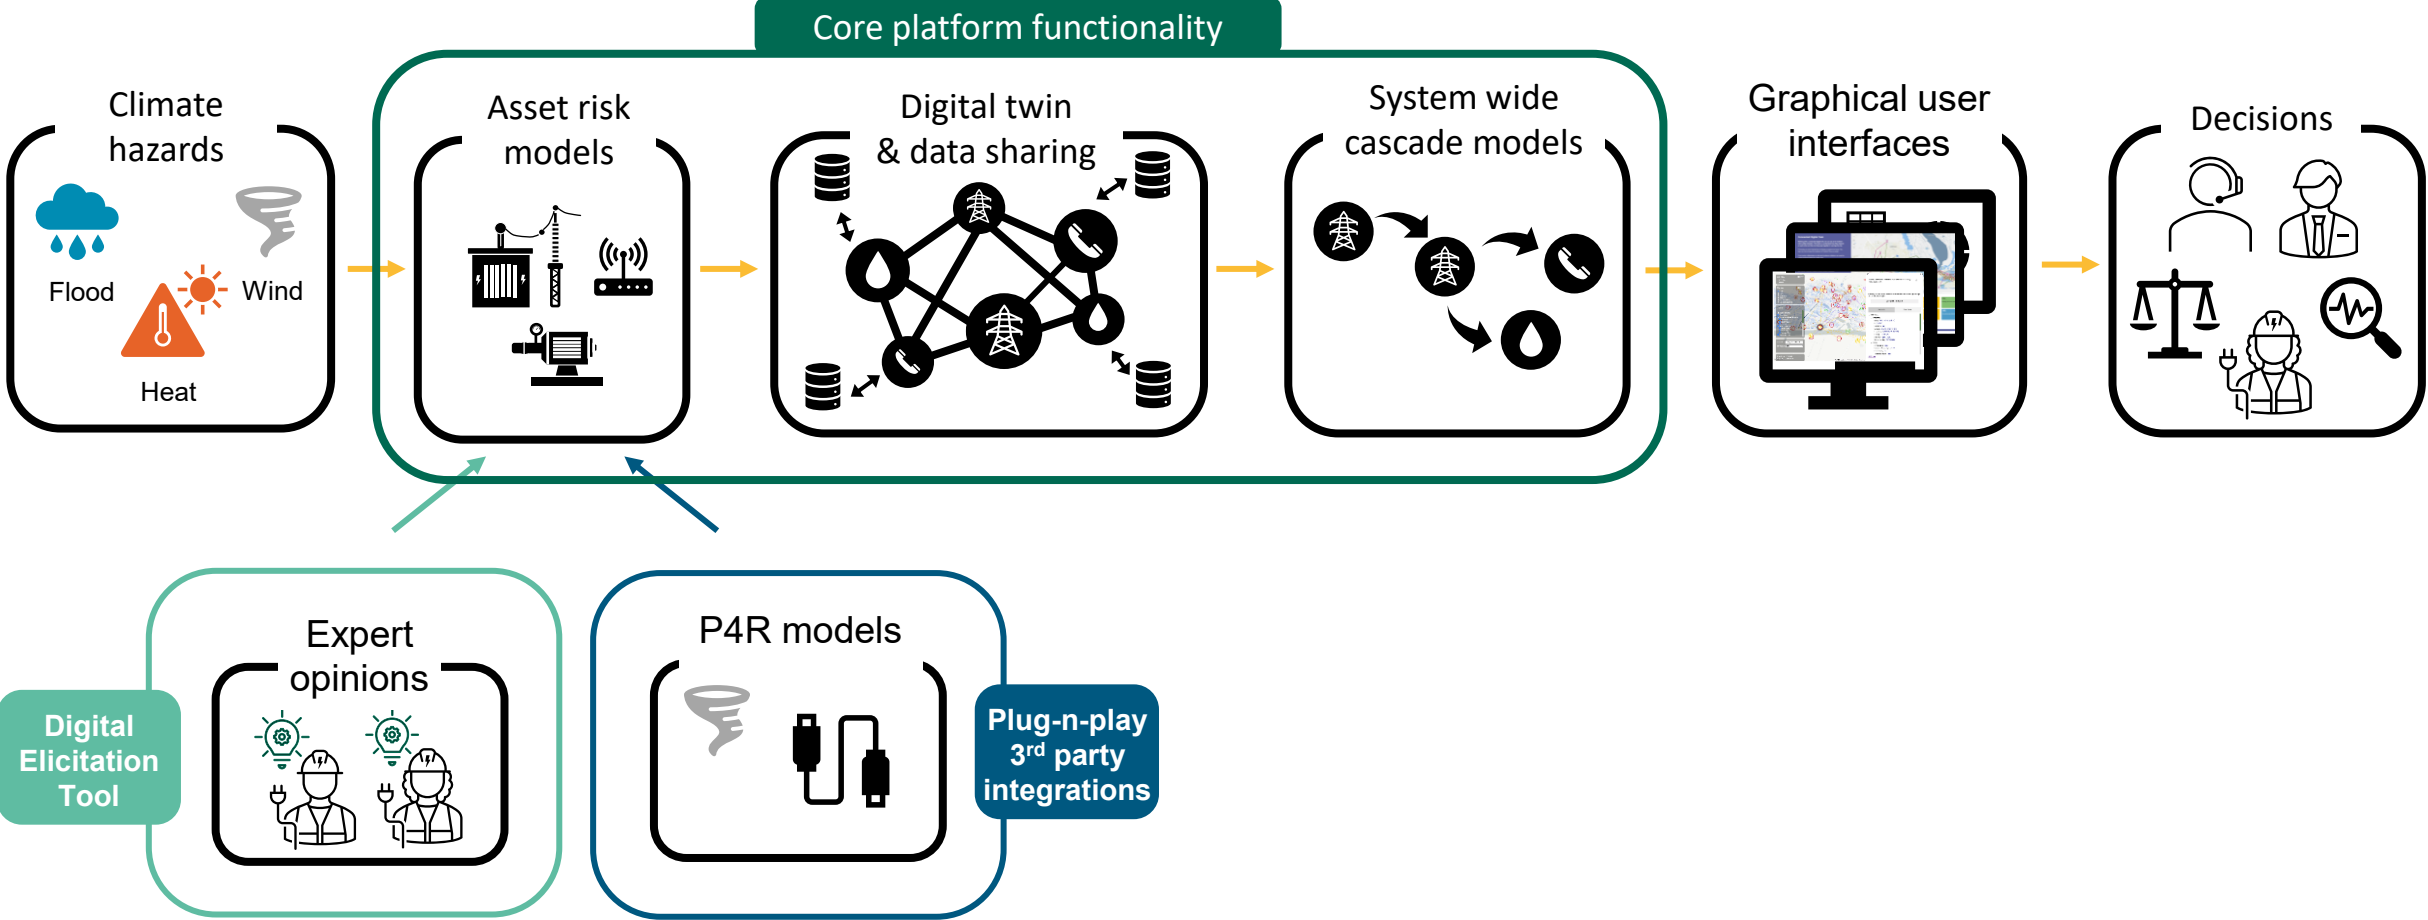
Core platform functionality

Climate hazards

Flood

Wind

Heat

Asset risk models

Digital twin & data sharing

System wide cascade models

Graphical user interfaces

Decisions

Digital Elicitation Tool

Expert opinions

P4R models

Plug-n-play 3$^{rd}$ party integrations